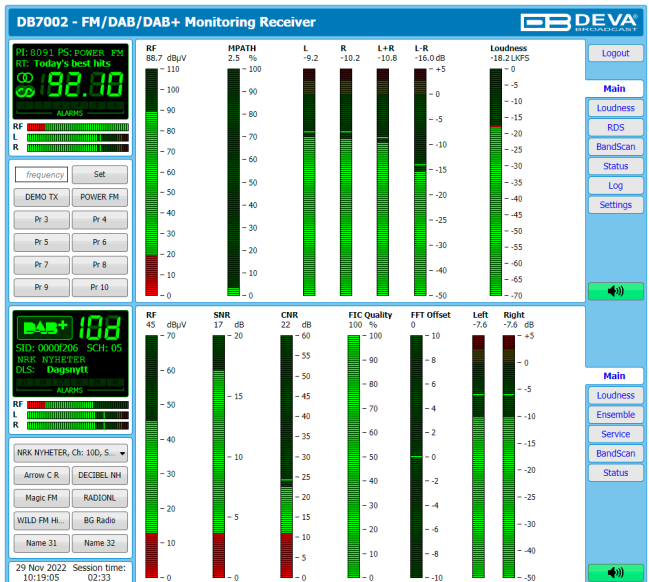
DB7002 - FM/DAB/DAB+ Monitoring Receiver

DEVA BROADCAST

PI: 8091 PS: POWER FM
RT: Today's best hits
92.10
ALARMS
RF
L
R

frequency
Set
DEMO TX
POWER FM
Pr 3
Pr 4
Pr 5
Pr 6
Pr 7
Pr 8
Pr 9
Pr 10

RF
88.7 dBµV
MPATH
2.5 %
L
-9.2
R
-10.2
L+R
-10.8
L-R
-16.0 dB
Loudness
-18.2 LKFS

110, 100, 90, 80, 70, 60, 50, 40, 30, 20, 10, 0
100, 90, 80, 70, 60, 50, 40, 30, 20, 10, 0
+5, 0, -5, -10, -15, -20, -25, -30, -35, -40, -45, -50
0, -5, -10, -15, -20, -25, -30, -35, -40, -45, -50, -55, -60, -65, -70

Logout
Main
Loudness
RDS
BandScan
Status
Log
Settings

DAB+ 10D
SID: 0000f206 SCH: 05
NRK NYHETER
DLS: Dagsnytt
ALARMS
RF
L
R

NRK NYHETER, Ch: 10D, S...
Arrow C R
DECIBEL NH
Magic FM
RADIONL
WILD FM Hi...
BG Radio
Name 31
Name 32

29 Nov 2022 10:19:05
Session time: 02:33

RF
45 dBµV
SNR
17 dB
CNR
22 dB
FIC Quality
100 %
FFT Offset
0
Left
-7.6
Right
-7.6 dB

70, 60, 50, 40, 30, 20, 10, 0
20, 15, 10, 5, 0
60, 55, 50, 45, 40, 35, 30, 25, 20, 15, 10, 5, 0
100, 90, 80, 70, 60, 50, 40, 30, 20, 10, 0
10, 8, 6, 4, 2, 0, -2, -4, -6, -8, -10
+5, 0, -5, -10, -15, -20, -25, -30, -35, -40, -45, -50

Main
Loudness
Ensemble
Service
BandScan
Status